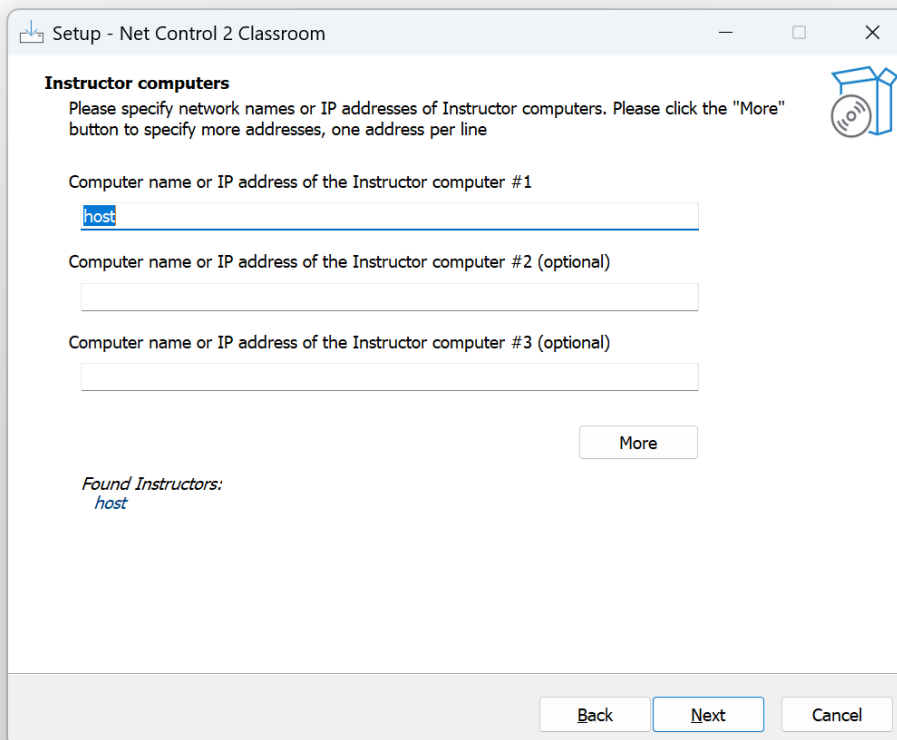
Setup - Net Control 2 Classroom

Instructor computers

Please specify network names or IP addresses of Instructor computers. Please click the "More" button to specify more addresses, one address per line

Computer name or IP address of the Instructor computer #1

host

Computer name or IP address of the Instructor computer #2 (optional)

Computer name or IP address of the Instructor computer #3 (optional)

More

Found Instructors:
host

Back
Next
Cancel